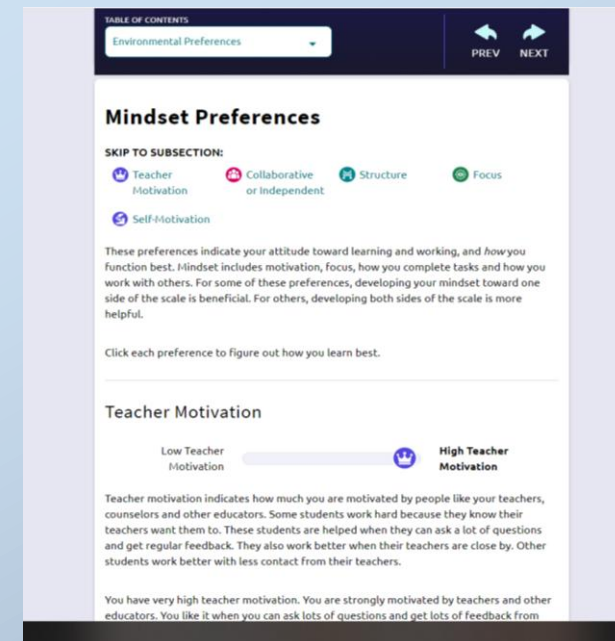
TABLE OF CONTENTS
Environmental Preferences

PREV NEXT

Mindset Preferences

SKIP TO SUBSECTION:

Teacher Motivation
Collaborative or Independent
Structure
Focus
Self-Motivation

These preferences indicate your attitude toward learning and working, and *how* you function best. Mindset includes motivation, focus, how you complete tasks and how you work with others. For some of these preferences, developing your mindset toward one side of the scale is beneficial. For others, developing both sides of the scale is more helpful.

Click each preference to figure out how you learn best.

Teacher Motivation

Low Teacher Motivation
High Teacher Motivation

Teacher motivation indicates how much you are motivated by people like your teachers, counselors and other educators. Some students work hard because they know their teachers want them to. These students are helped when they can ask a lot of questions and get regular feedback. They also work better when their teachers are close by. Other students work better with less contact from their teachers.

You have very high teacher motivation. You are strongly motivated by teachers and other educators. You like it when you can ask lots of questions and get lots of feedback from